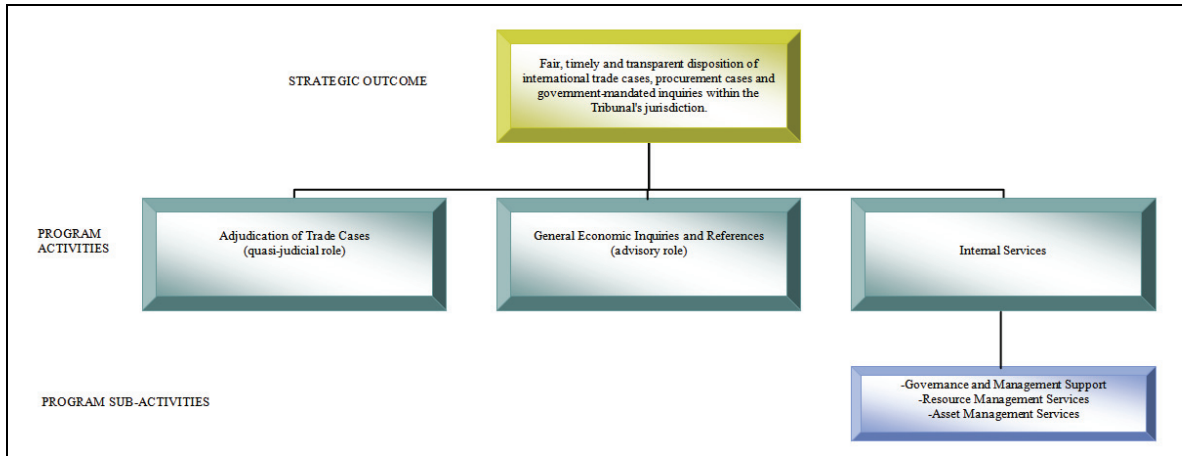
STRATEGIC OUTCOME

Fair, timely and transparent disposition of international trade cases, procurement cases and government-mandated inquiries within the Tribunal's jurisdiction.

PROGRAM ACTIVITIES

Adjudication of Trade Cases (quasi-judicial role)

General Economic Inquiries and References (advisory role)

Internal Services

PROGRAM SUB-ACTIVITIES

-Governance and Management Support
-Resource Management Services
-Asset Management Services